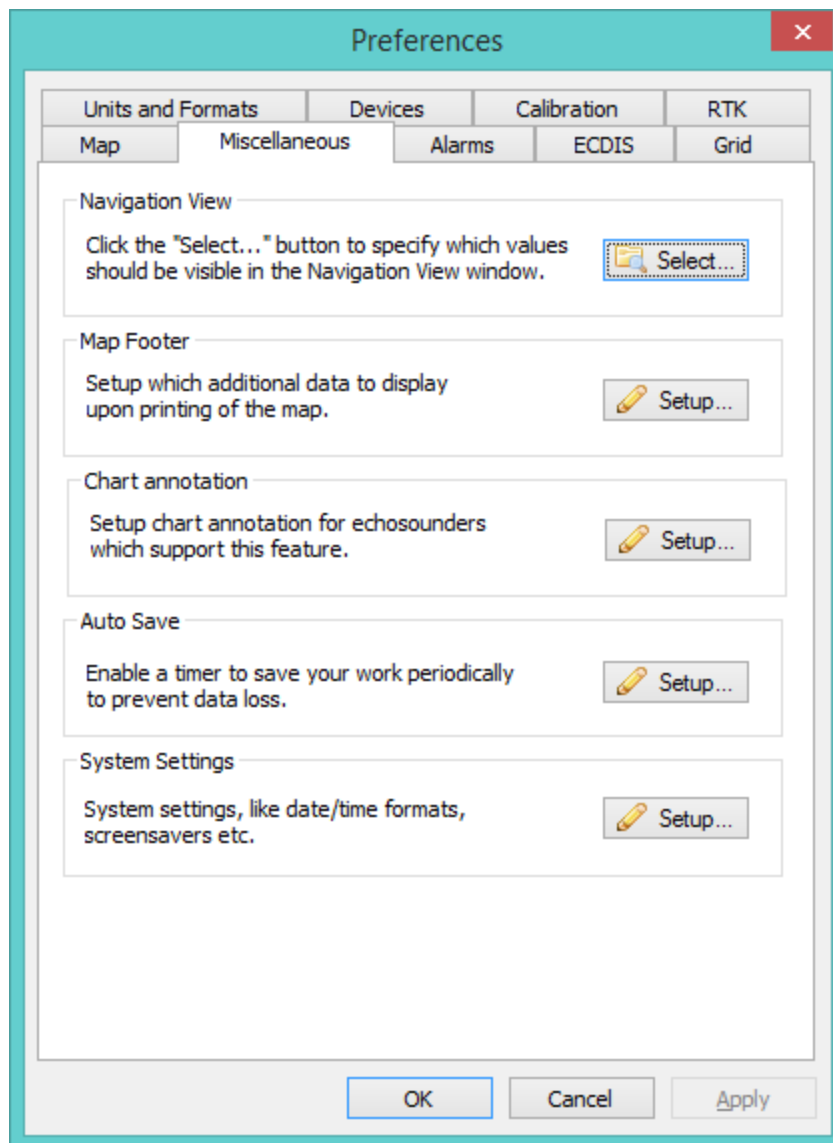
Preferences

Units and Formats | Devices | Calibration | RTK
Map | Miscellaneous | Alarms | ECDIS | Grid

Navigation View

Click the "Select..." button to specify which values should be visible in the Navigation View window.

Select...

Map Footer

Setup which additional data to display upon printing of the map.

Setup...

Chart annotation

Setup chart annotation for echosounders which support this feature.

Setup...

Auto Save

Enable a timer to save your work periodically to prevent data loss.

Setup...

System Settings

System settings, like date/time formats, screensavers etc.

Setup...

OK | Cancel | Apply